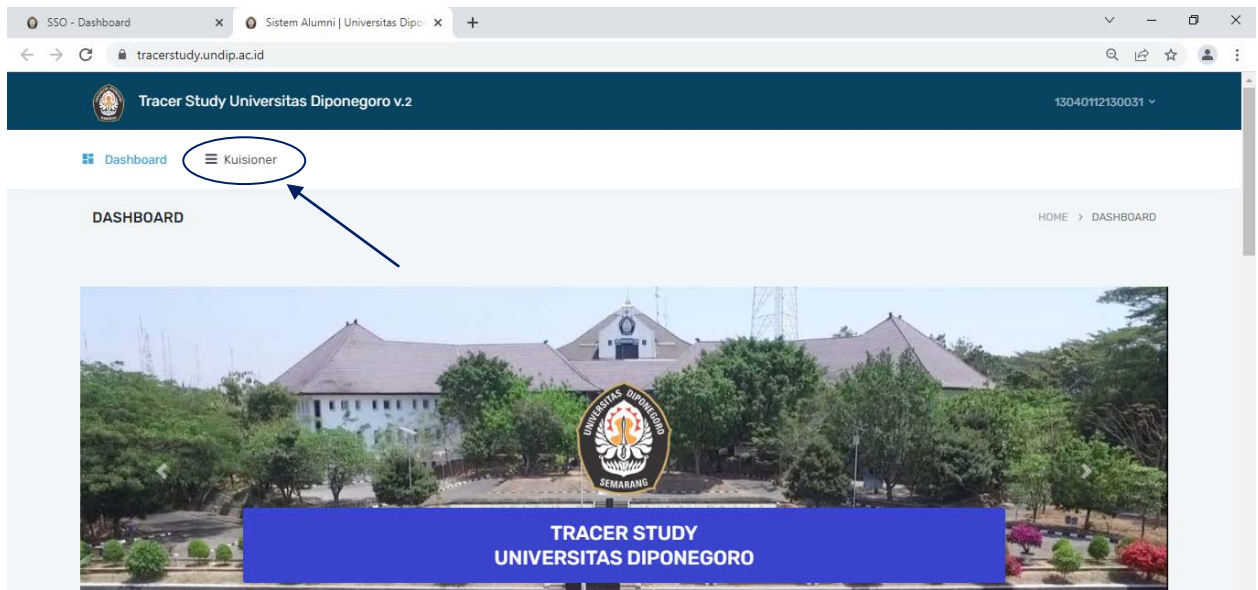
SSO - Dashboard
Sistem Alumni | Universitas Dipo
tracerstudy.undip.ac.id
Tracer Study Universitas Diponegoro v.2
13040112130031
Dashboard
Kuisioner
DASHBOARD
HOME > DASHBOARD
UNIVERSITAS DIPONEGORO
SEMARANG
TRACER STUDY
UNIVERSITAS DIPONEGORO